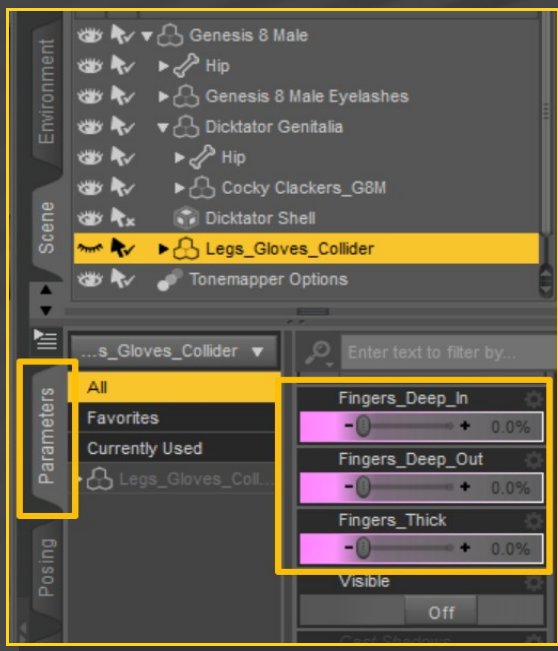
Environment
Genesis 8 Male
Hip
Genesis 8 Male Eyelashes
Dicktator Genitalia
Hip
Cocky Clackers_G8M
Dicktator Shell
Legs_Gloves_Collider
Tonemapper Options
Scene

...s_Gloves_Collider
Enter text to filter by...
All
Favorites
Currently Used
Legs_Gloves_Coll...
Parameters
Posing

Fingers_Deep_In
- + 0.0%
Fingers_Deep_Out
- + 0.0%
Fingers_Thick
- + 0.0%
Visible
Off
Cast Shadows